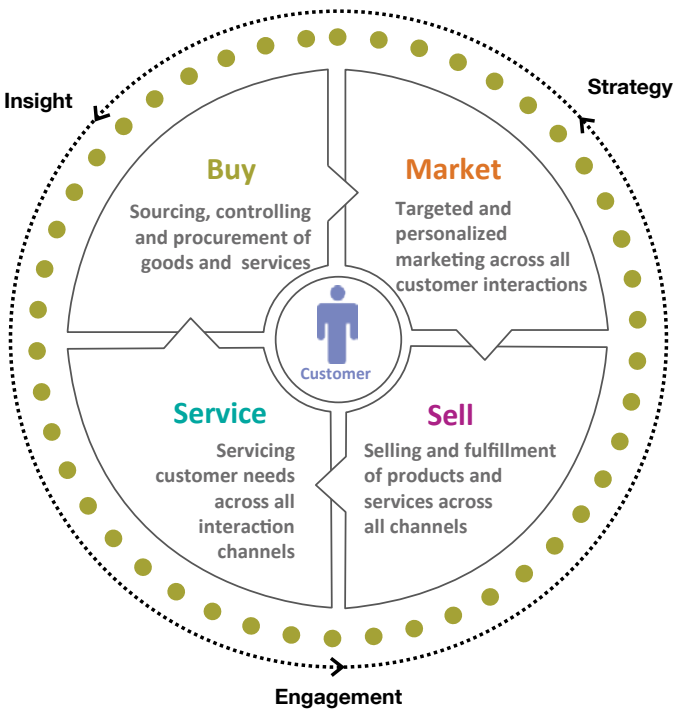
Insight

Strategy

Buy

Sourcing, controlling and procurement of goods and services

Market

Targeted and personalized marketing across all customer interactions

Customer

Service

Servicing customer needs across all interaction channels

Sell

Selling and fulfillment of products and services across all channels

Engagement